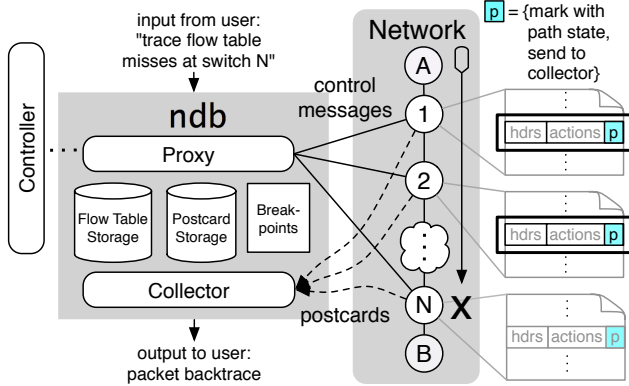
input from user: "trace flow table misses at switch N"

Network

p = {mark with path state, send to collector}

Controller

ndb

control messages

Proxy

Flow Table Storage

Postcard Storage

Break-points

Collector

postcards

output to user: packet backtrace

A

1

2

N

X

B

hdrs | actions | p

hdrs | actions | p

hdrs | actions | p